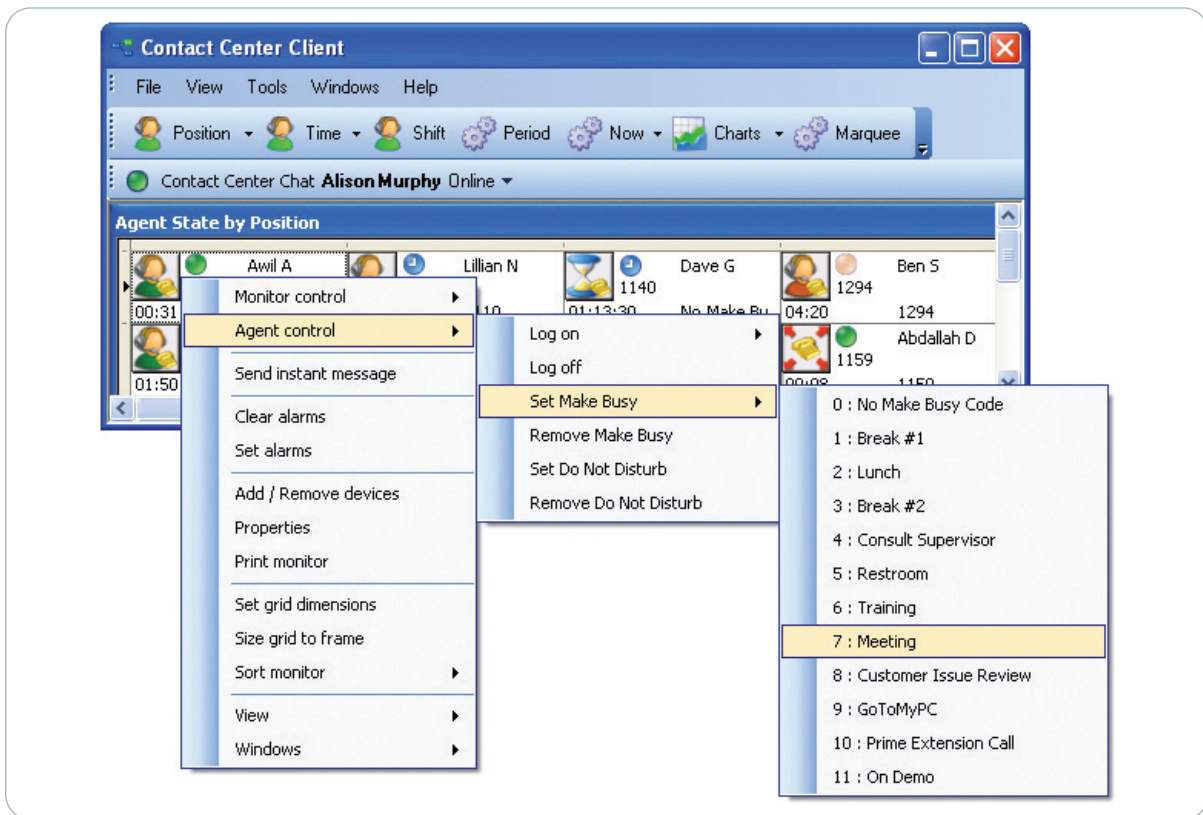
Contact Center Client

File View Tools Windows Help

Position Time Shift Period Now Charts Marquee

Contact Center Chat Alison Murphy Online

Agent State by Position

Awil A
00:31
01:50
Lillian N
110
Dave G
1140
01:13:30 No Make Bu
Ben S
1294
04:20 1294
Abdallah D
1159
00:08 1159

Monitor control
Agent control
Send instant message
Clear alarms
Set alarms
Add / Remove devices
Properties
Print monitor
Set grid dimensions
Size grid to frame
Sort monitor
View
Windows

Log on
Log off
Set Make Busy
Remove Make Busy
Set Do Not Disturb
Remove Do Not Disturb

0 : No Make Busy Code
1 : Break #1
2 : Lunch
3 : Break #2
4 : Consult Supervisor
5 : Restroom
6 : Training
7 : Meeting
8 : Customer Issue Review
9 : GoToMyPC
10 : Prime Extension Call
11 : On Demo